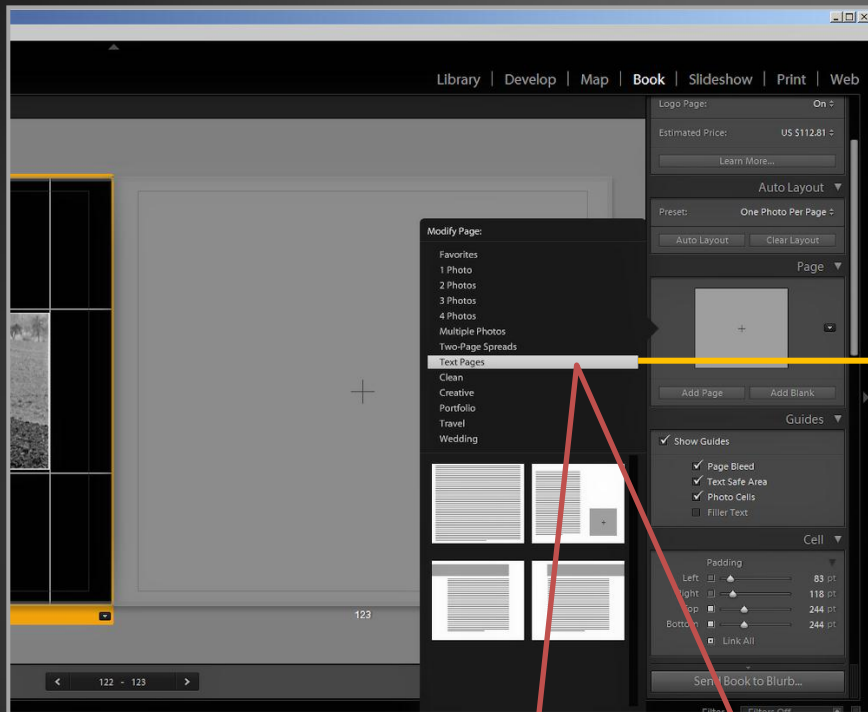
Library | Develop | Map | Book | Slideshow | Print | Web

Logo Page: On

Estimated Price: US $112.81

Learn More...

Auto Layout

Preset: One Photo Per Page

Auto Layout Clear Layout

Page

Add Page Add Blank

Guides

Show Guides

Page Bleed

Text Safe Area

Photo Cells

Filler Text

Cell

Padding

Left 83 pt

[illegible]ight 118 pt

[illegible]op 244 pt

Botto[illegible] 244 pt

Link All

Send Book to Blurb...

Modify Page:

Favorites

1 Photo

2 Photos

3 Photos

4 Photos

Multiple Photos

Two-Page Spreads

Text Pages

Clean

Creative

Portfolio

Travel

Wedding

123

122 - 123